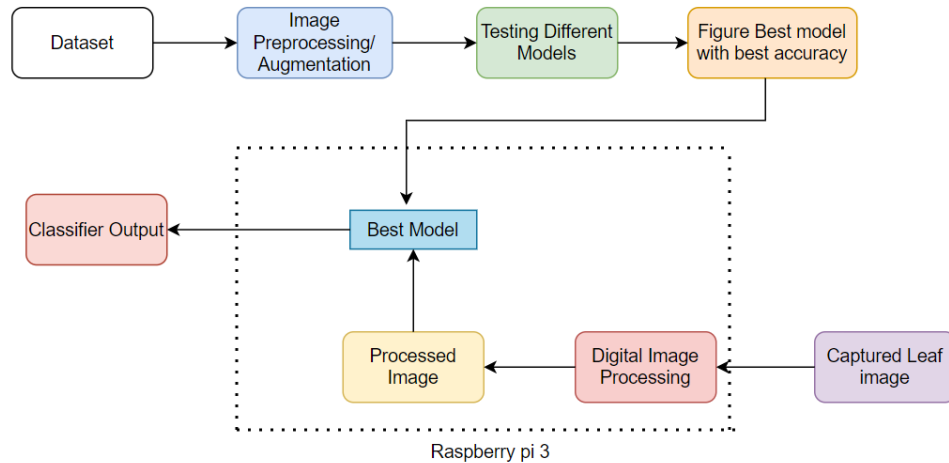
Dataset

Image Preprocessing/ Augmentation

Testing Different Models

Figure Best model with best accuracy

Classifier Output

Best Model

Processed Image

Digital Image Processing

Captured Leaf image

Raspberry pi 3